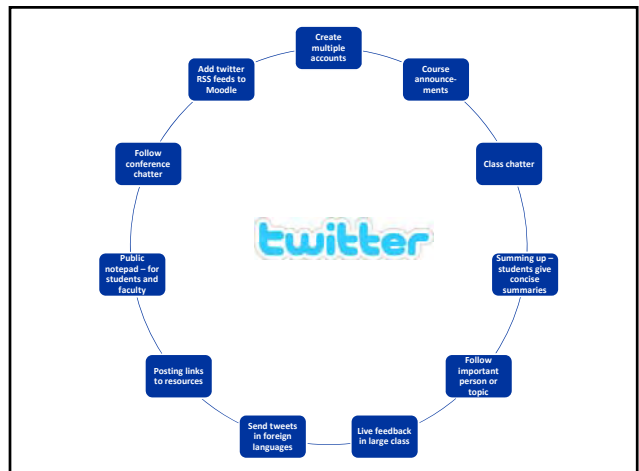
Create multiple accounts

Course announcements

Class chatter

Summing up – students give concise summaries

Follow important person or topic

Live feedback in large class

Send tweets in foreign languages

Posting links to resources

Public notepad – for students and faculty

Follow conference chatter

Add twitter RSS feeds to Moodle

twitter